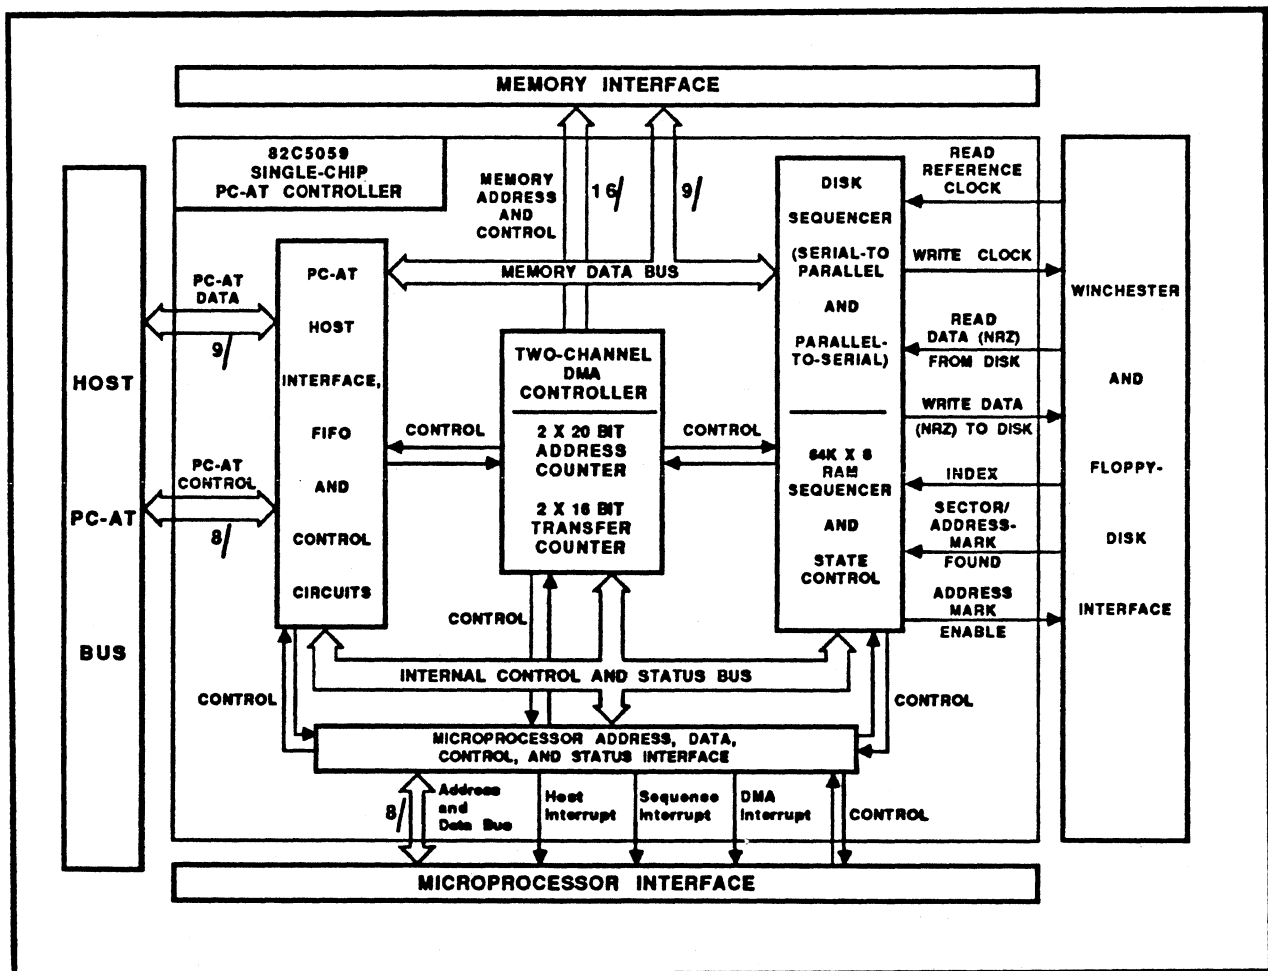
MEMORY INTERFACE

82C5059 SINGLE-CHIP PC-AT CONTROLLER

MEMORY ADDRESS AND CONTROL

16

9

READ REFERENCE CLOCK

DISK SEQUENCER (SERIAL-TO PARALLEL AND PARALLEL-TO-SERIAL)

WRITE CLOCK

WINCHESTER AND FLOPPY-DISK INTERFACE

HOST PC-AT BUS

PC-AT DATA

9

PC-AT HOST INTERFACE, FIFO AND CONTROL CIRCUITS

MEMORY DATA BUS

TWO-CHANNEL DMA CONTROLLER

2 X 20 BIT ADDRESS COUNTER

2 X 16 BIT TRANSFER COUNTER

READ DATA (NRZ) FROM DISK

WRITE DATA (NRZ) TO DISK

CONTROL

CONTROL

PC-AT CONTROL

8

64K X 8 RAM SEQUENCER AND STATE CONTROL

INDEX

SECTOR/ ADDRESS-MARK FOUND

ADDRESS MARK ENABLE

CONTROL

INTERNAL CONTROL AND STATUS BUS

CONTROL

CONTROL

MICROPROCESSOR ADDRESS, DATA, CONTROL, AND STATUS INTERFACE

8

Address and Data Bus

Host Interrupt

Sequence Interrupt

DMA Interrupt

CONTROL

MICROPROCESSOR INTERFACE